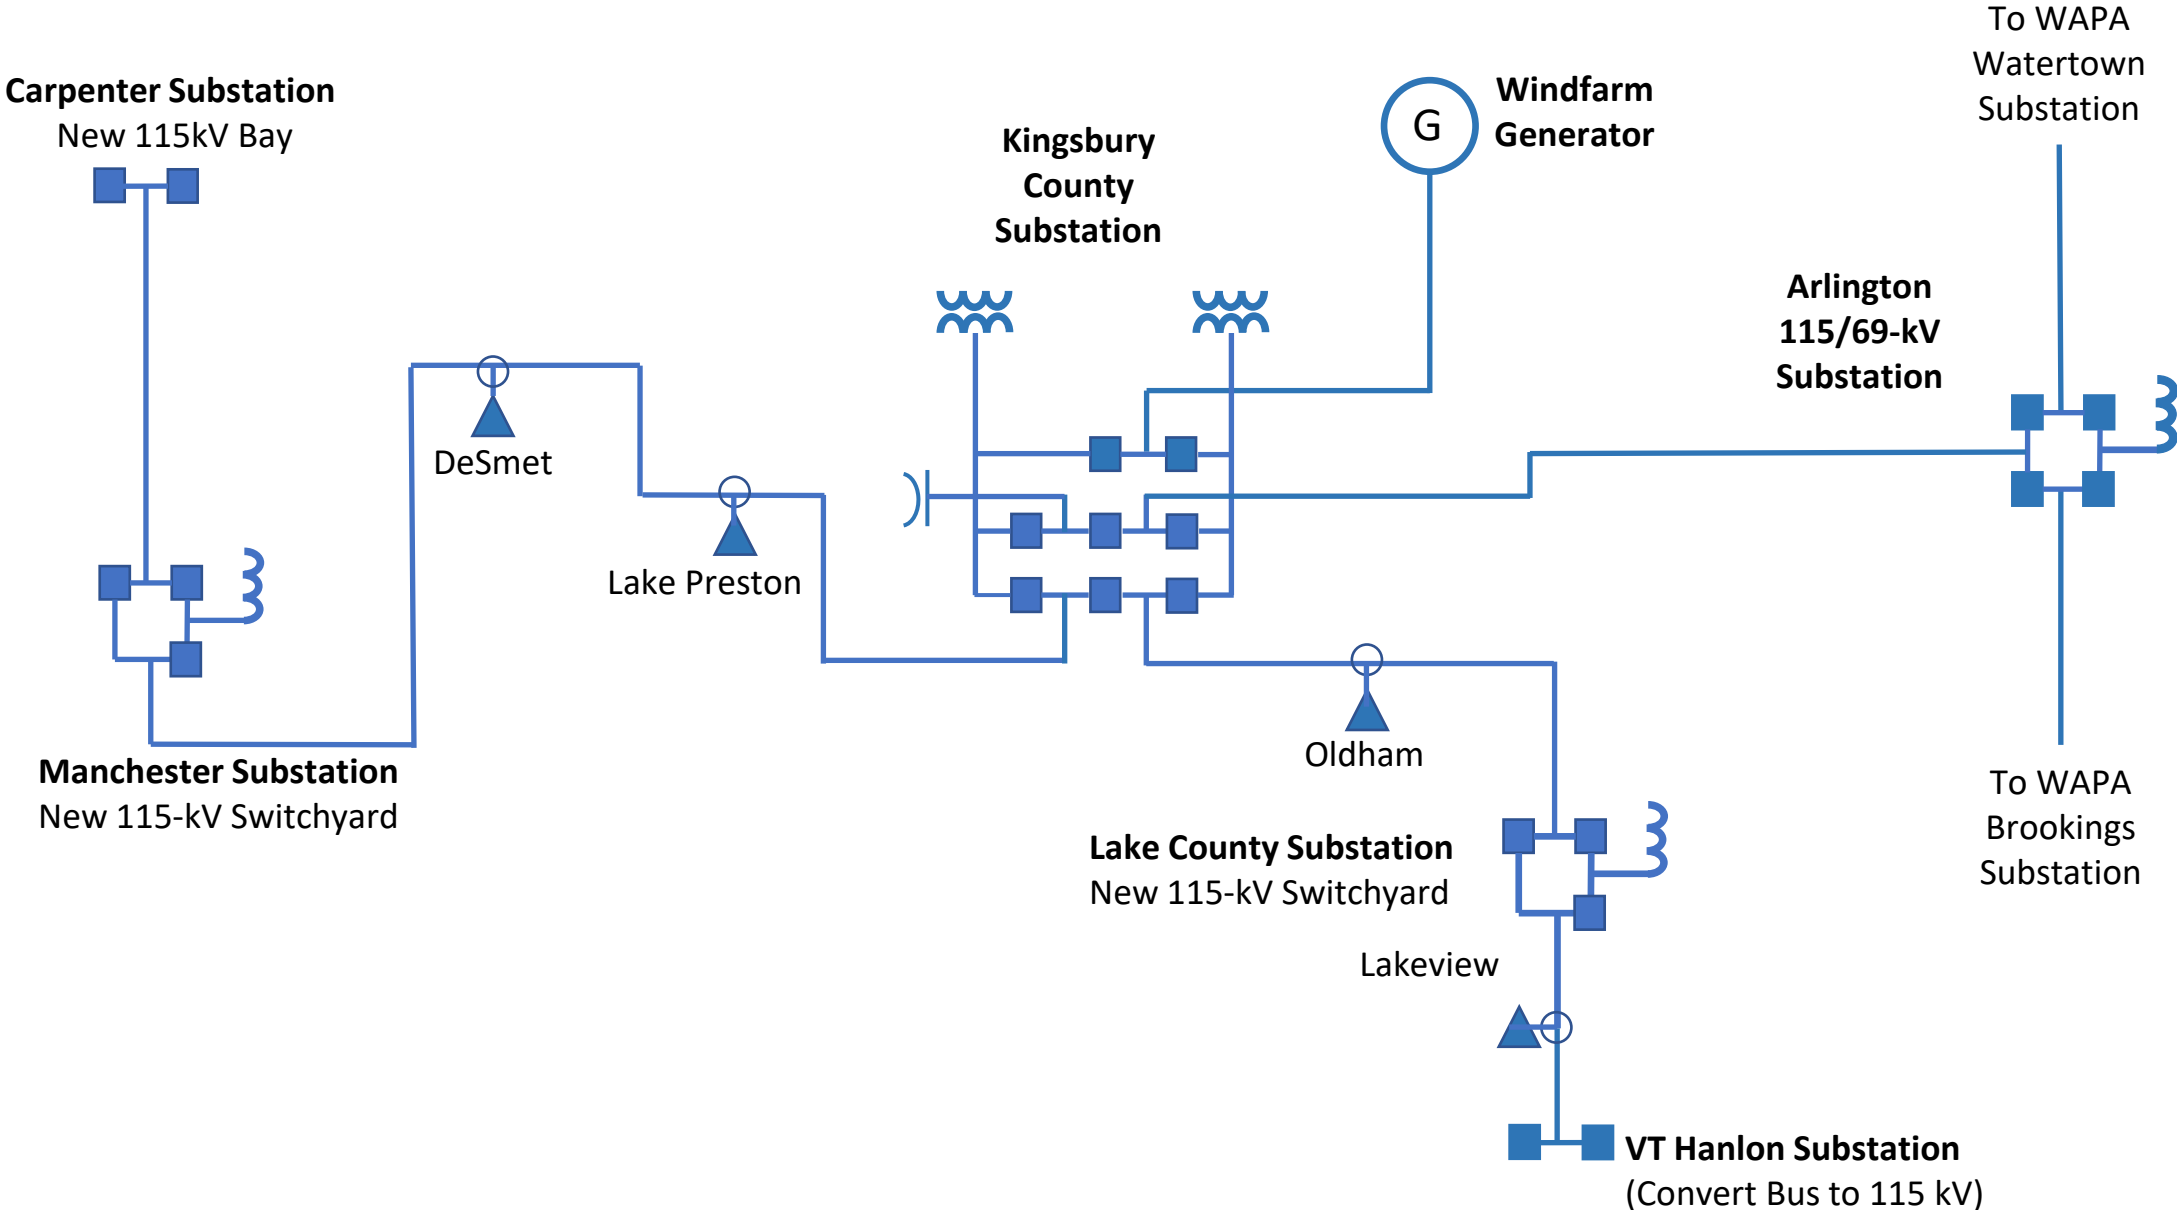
To WAPA Watertown Substation

Carpenter Substation
New 115kV Bay

G

Windfarm Generator

Kingsbury County Substation

Arlington 115/69-kV Substation

DeSmet

Lake Preston

Oldham

Manchester Substation
New 115-kV Switchyard

Lake County Substation
New 115-kV Switchyard

Lakeview

To WAPA Brookings Substation

VT Hanlon Substation
(Convert Bus to 115 kV)